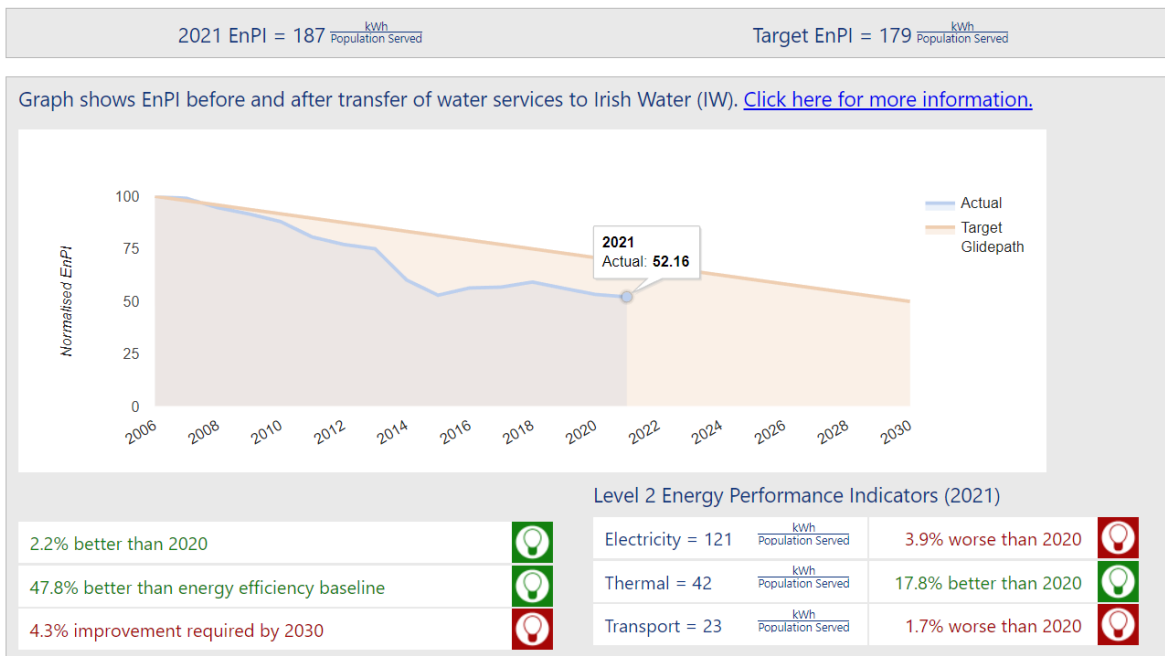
2021 EnPI = 187 $\frac{kWh}{Population\ Served}$

Target EnPI = 179 $\frac{kWh}{Population\ Served}$

Graph shows EnPI before and after transfer of water services to Irish Water (IW). Click here for more information.

Normalised EnPI

100
75
50
25
0

2006 2008 2010 2012 2014 2016 2018 2020 2022 2024 2026 2028 2030

2021
Actual: 52.16

Actual
Target Glidepath

Level 2 Energy Performance Indicators (2021)

2.2% better than 2020

47.8% better than energy efficiency baseline

4.3% improvement required by 2030

| Electricity = 121 $\frac{kWh}{Population\ Served}$ | 3.9% worse than 2020 |
|---|---|
| Thermal = 42 $\frac{kWh}{Population\ Served}$ | 17.8% better than 2020 |
| Transport = 23 $\frac{kWh}{Population\ Served}$ | 1.7% worse than 2020 |